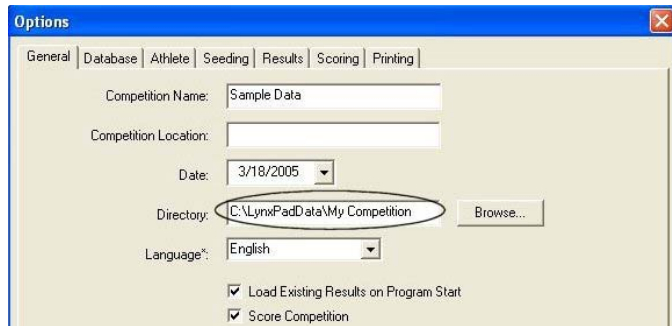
Options

General | Database | Athlete | Seeding | Results | Scoring | Printing

Competition Name: Sample Data

Competition Location:

Date: 3/18/2005

Directory: C:\LynxPadData\My Competition Browse...

Language*: English

Load Existing Results on Program Start

Score Competition